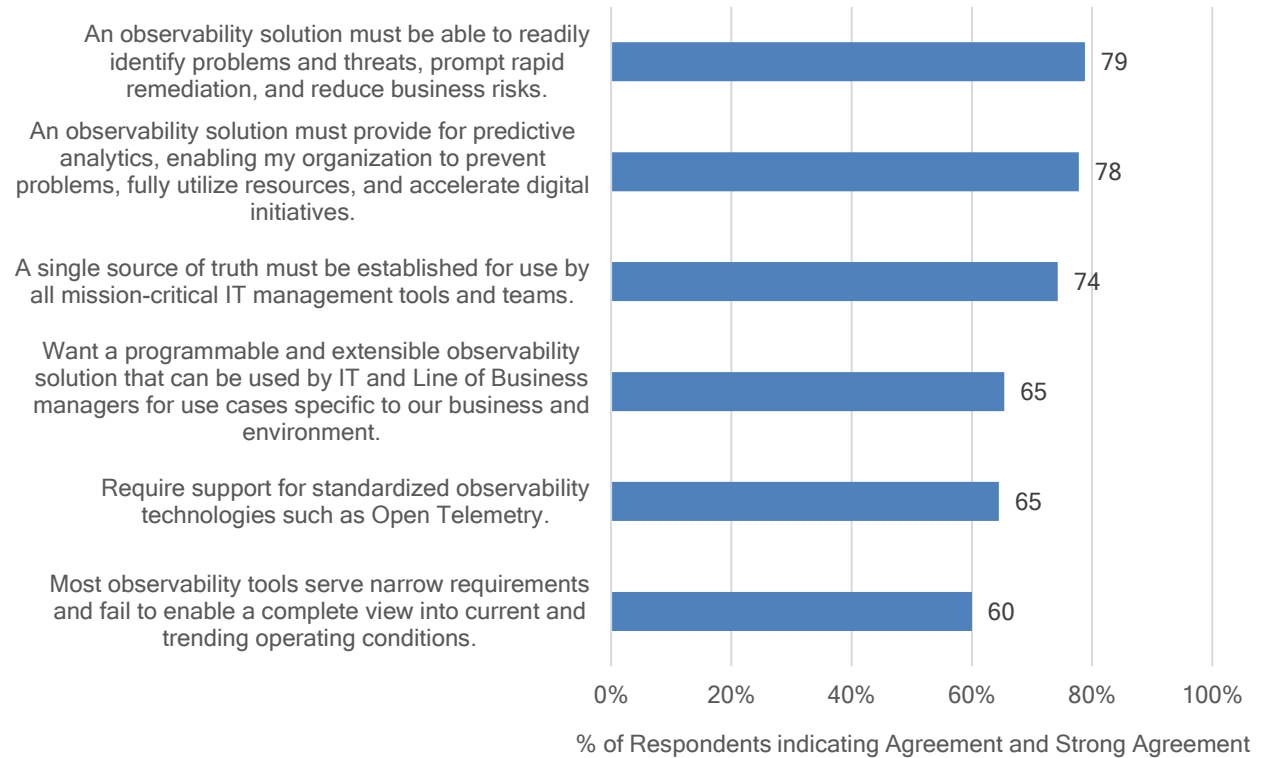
An observability solution must be able to readily identify problems and threats, prompt rapid remediation, and reduce business risks.

79

An observability solution must provide for predictive analytics, enabling my organization to prevent problems, fully utilize resources, and accelerate digital initiatives.

78

A single source of truth must be established for use by all mission-critical IT management tools and teams.

74

Want a programmable and extensible observability solution that can be used by IT and Line of Business managers for use cases specific to our business and environment.

65

Require support for standardized observability technologies such as Open Telemetry.

65

Most observability tools serve narrow requirements and fail to enable a complete view into current and trending operating conditions.

60

0%
20%
40%
60%
80%
100%

% of Respondents indicating Agreement and Strong Agreement